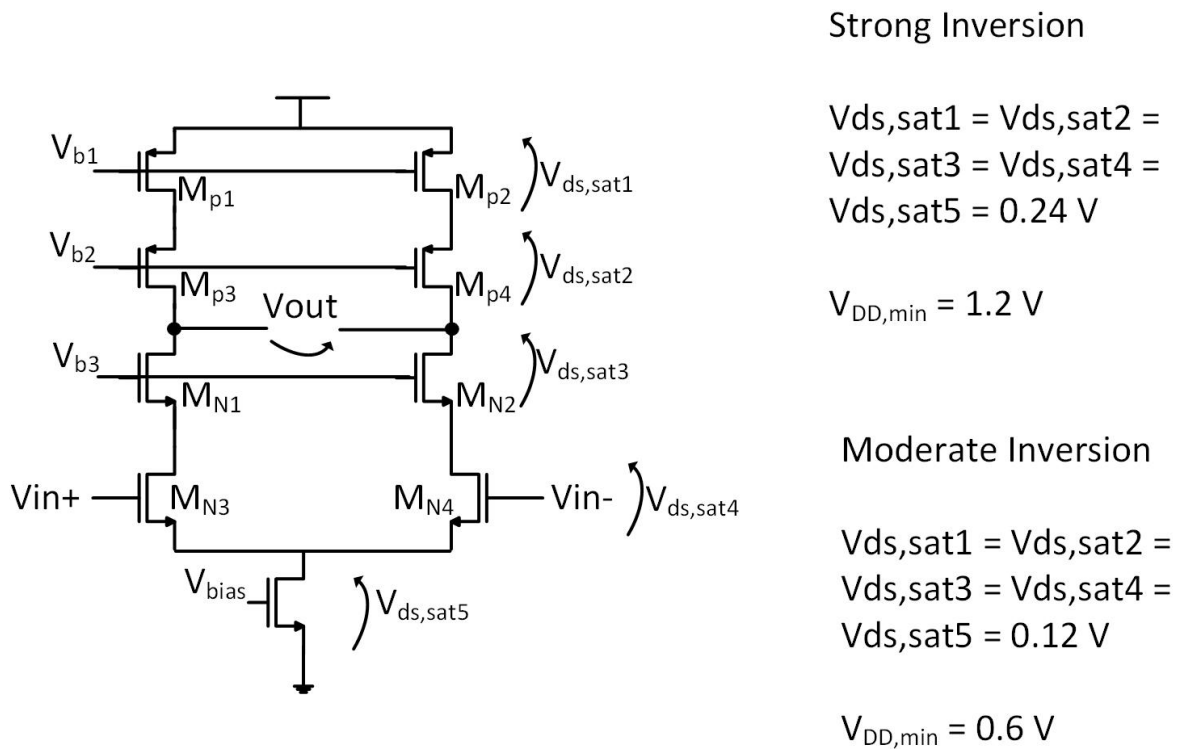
$V_{b1}$
$M_{p1}$
$M_{p2}$
$V_{ds,sat1}$
$V_{b2}$
$M_{p3}$
$M_{p4}$
$V_{ds,sat2}$
Vout
$V_{b3}$
$M_{N1}$
$M_{N2}$
$V_{ds,sat3}$
Vin+
$M_{N3}$
$M_{N4}$
Vin-
$V_{ds,sat4}$
$V_{bias}$
$V_{ds,sat5}$

Strong Inversion

Vds,sat1 = Vds,sat2 = Vds,sat3 = Vds,sat4 = Vds,sat5 = 0.24 V

$V_{DD,min}$ = 1.2 V

Moderate Inversion

Vds,sat1 = Vds,sat2 = Vds,sat3 = Vds,sat4 = Vds,sat5 = 0.12 V

$V_{DD,min}$ = 0.6 V